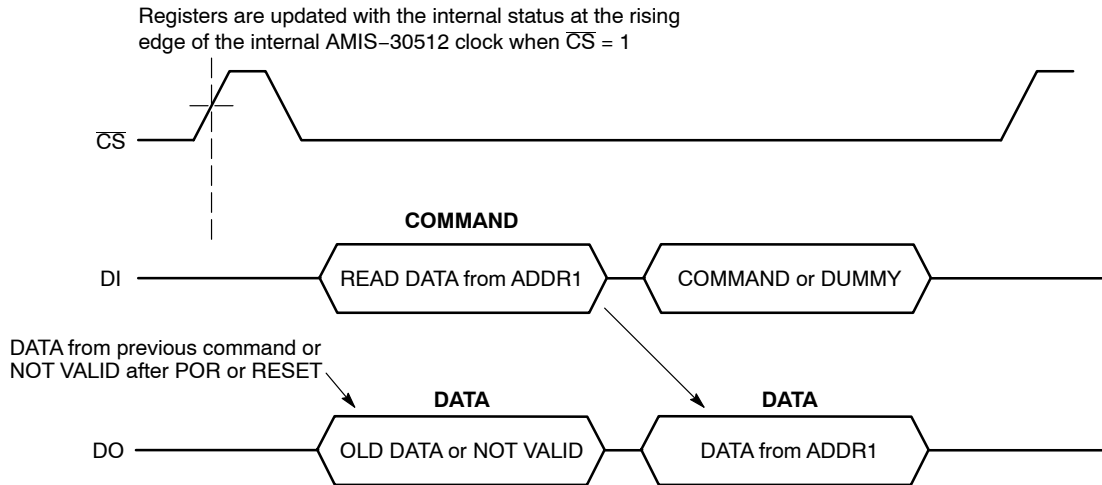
Registers are updated with the internal status at the rising edge of the internal AMIS−30512 clock when $\overline{CS}$ = 1

$\overline{CS}$

COMMAND

DI

READ DATA from ADDR1

COMMAND or DUMMY

DATA from previous command or NOT VALID after POR or RESET

DATA

DATA

DO

OLD DATA or NOT VALID

DATA from ADDR1